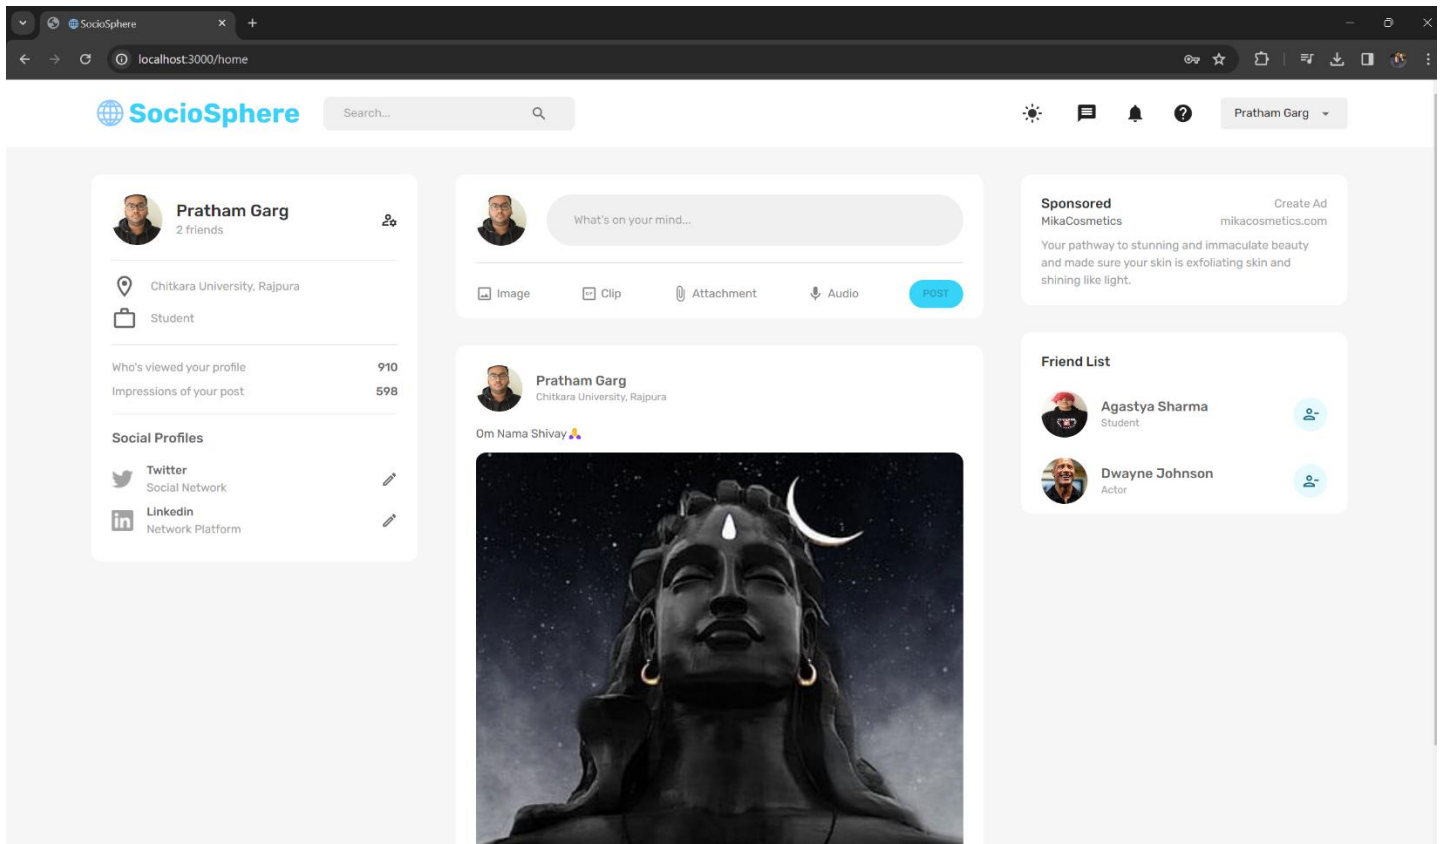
SocioSphere

localhost:3000/home

SocioSphere

Search...

Pratham Garg

Pratham Garg
2 friends

Chitkara University, Rajpura

Student

Who's viewed your profile 910

Impressions of your post 598

Social Profiles

Twitter
Social Network

Linkedin
Network Platform

What's on your mind...

Image Clip Attachment Audio POST

Pratham Garg
Chitkara University, Rajpura

Om Nama Shivay 🙏

Sponsored Create Ad
MikaCosmetics mikacosmetics.com

Your pathway to stunning and immaculate beauty and made sure your skin is exfoliating skin and shining like light.

Friend List

Agastya Sharma
Student

Dwayne Johnson
Actor